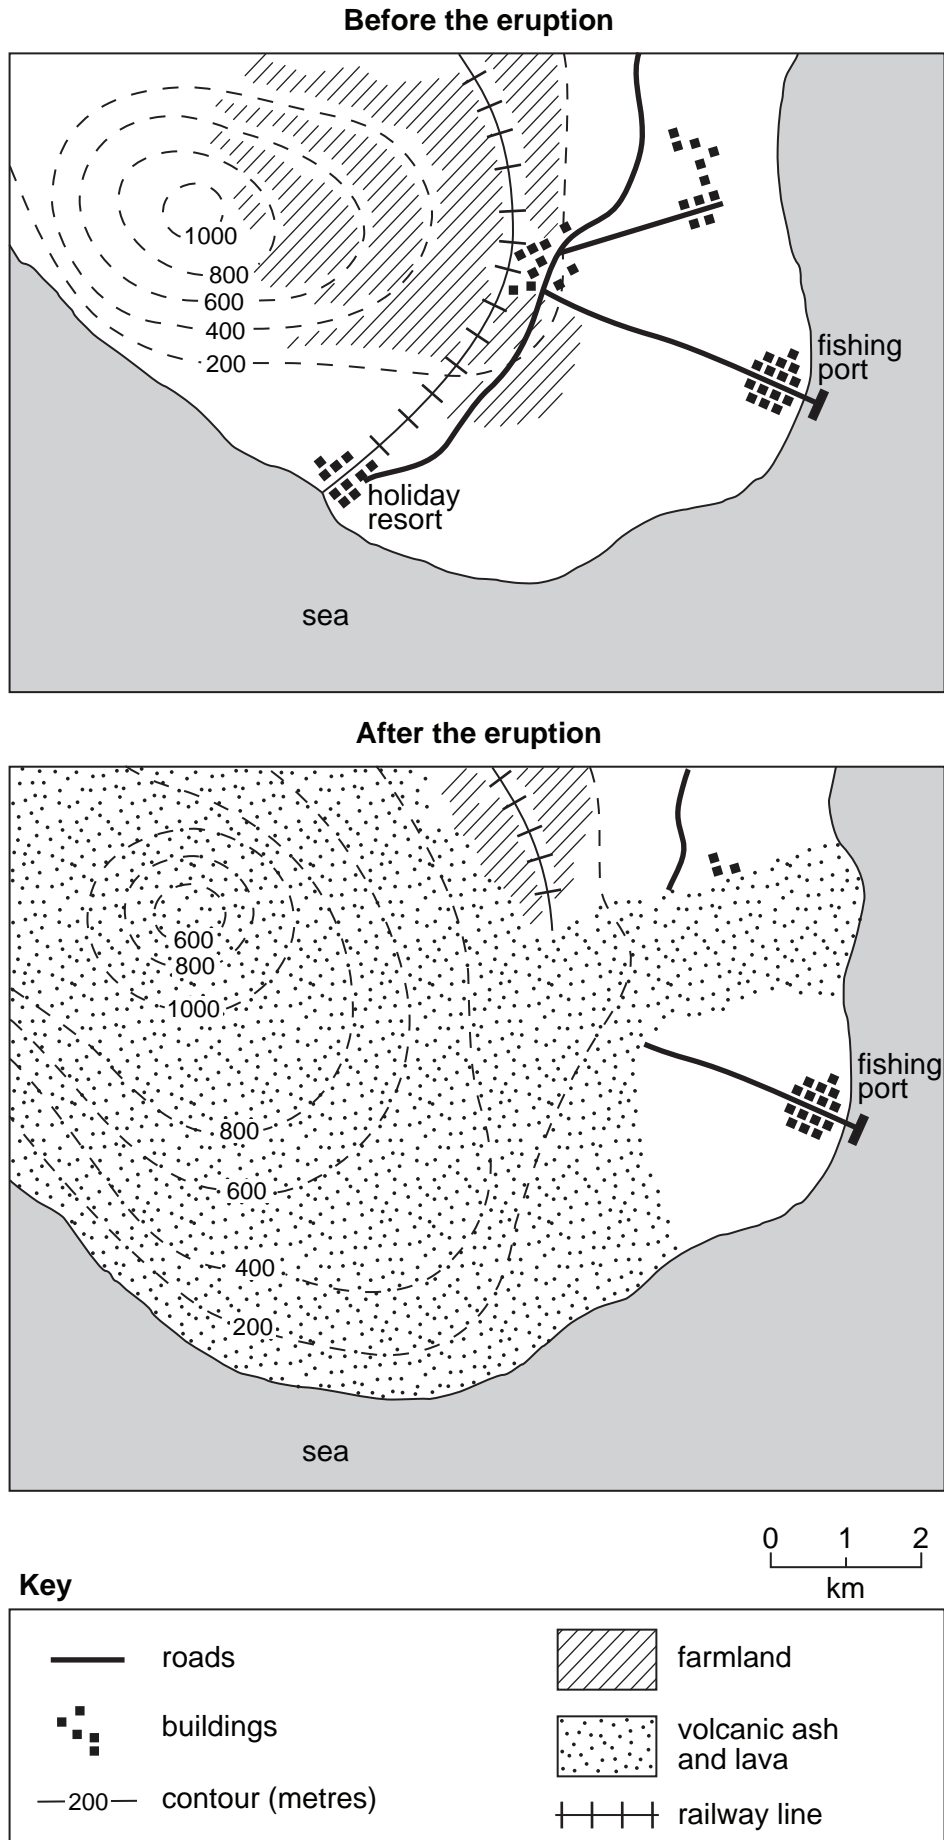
**Before the eruption**

1000
800
600
400
200

fishing port

holiday resort

sea

**After the eruption**

600
800
1000
800
600
400
200

fishing port

sea

0 1 2
km

**Key**

roads

buildings

200 contour (metres)

farmland

volcanic ash and lava

railway line